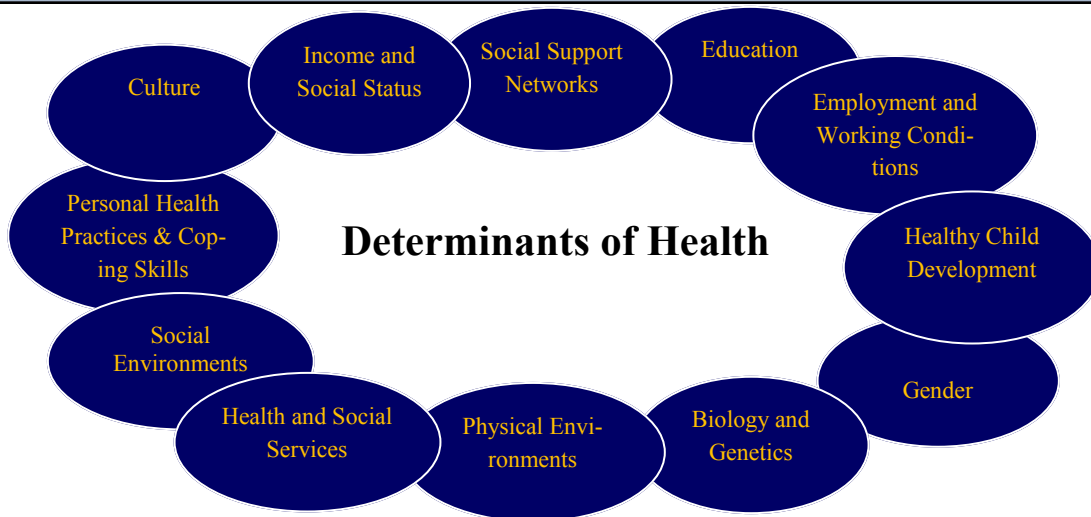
Determinants of Health

Culture

Income and Social Status

Social Support Networks

Education

Employment and Working Conditions

Healthy Child Development

Gender

Biology and Genetics

Physical Environments

Health and Social Services

Social Environments

Personal Health Practices & Coping Skills